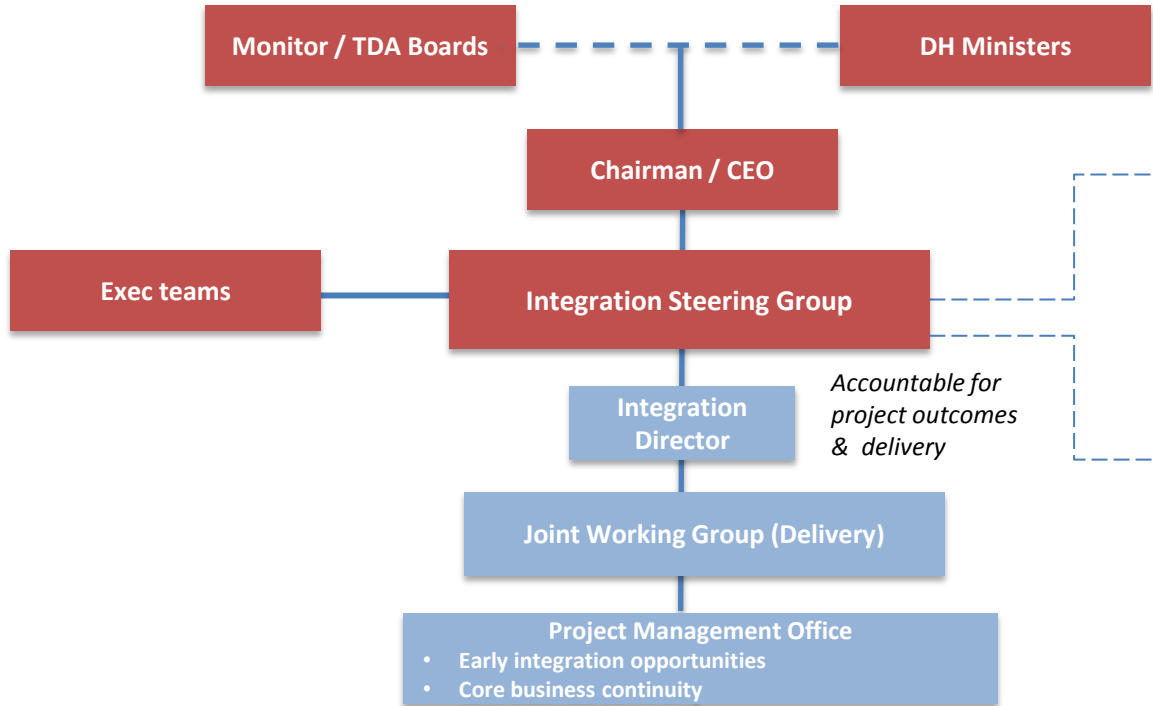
Monitor / TDA Boards

DH Ministers

Chairman / CEO

Exec teams

Integration Steering Group

Accountable for project outcomes & delivery

Integration Director

Joint Working Group (Delivery)

Project Management Office
• Early integration opportunities
• Core business continuity